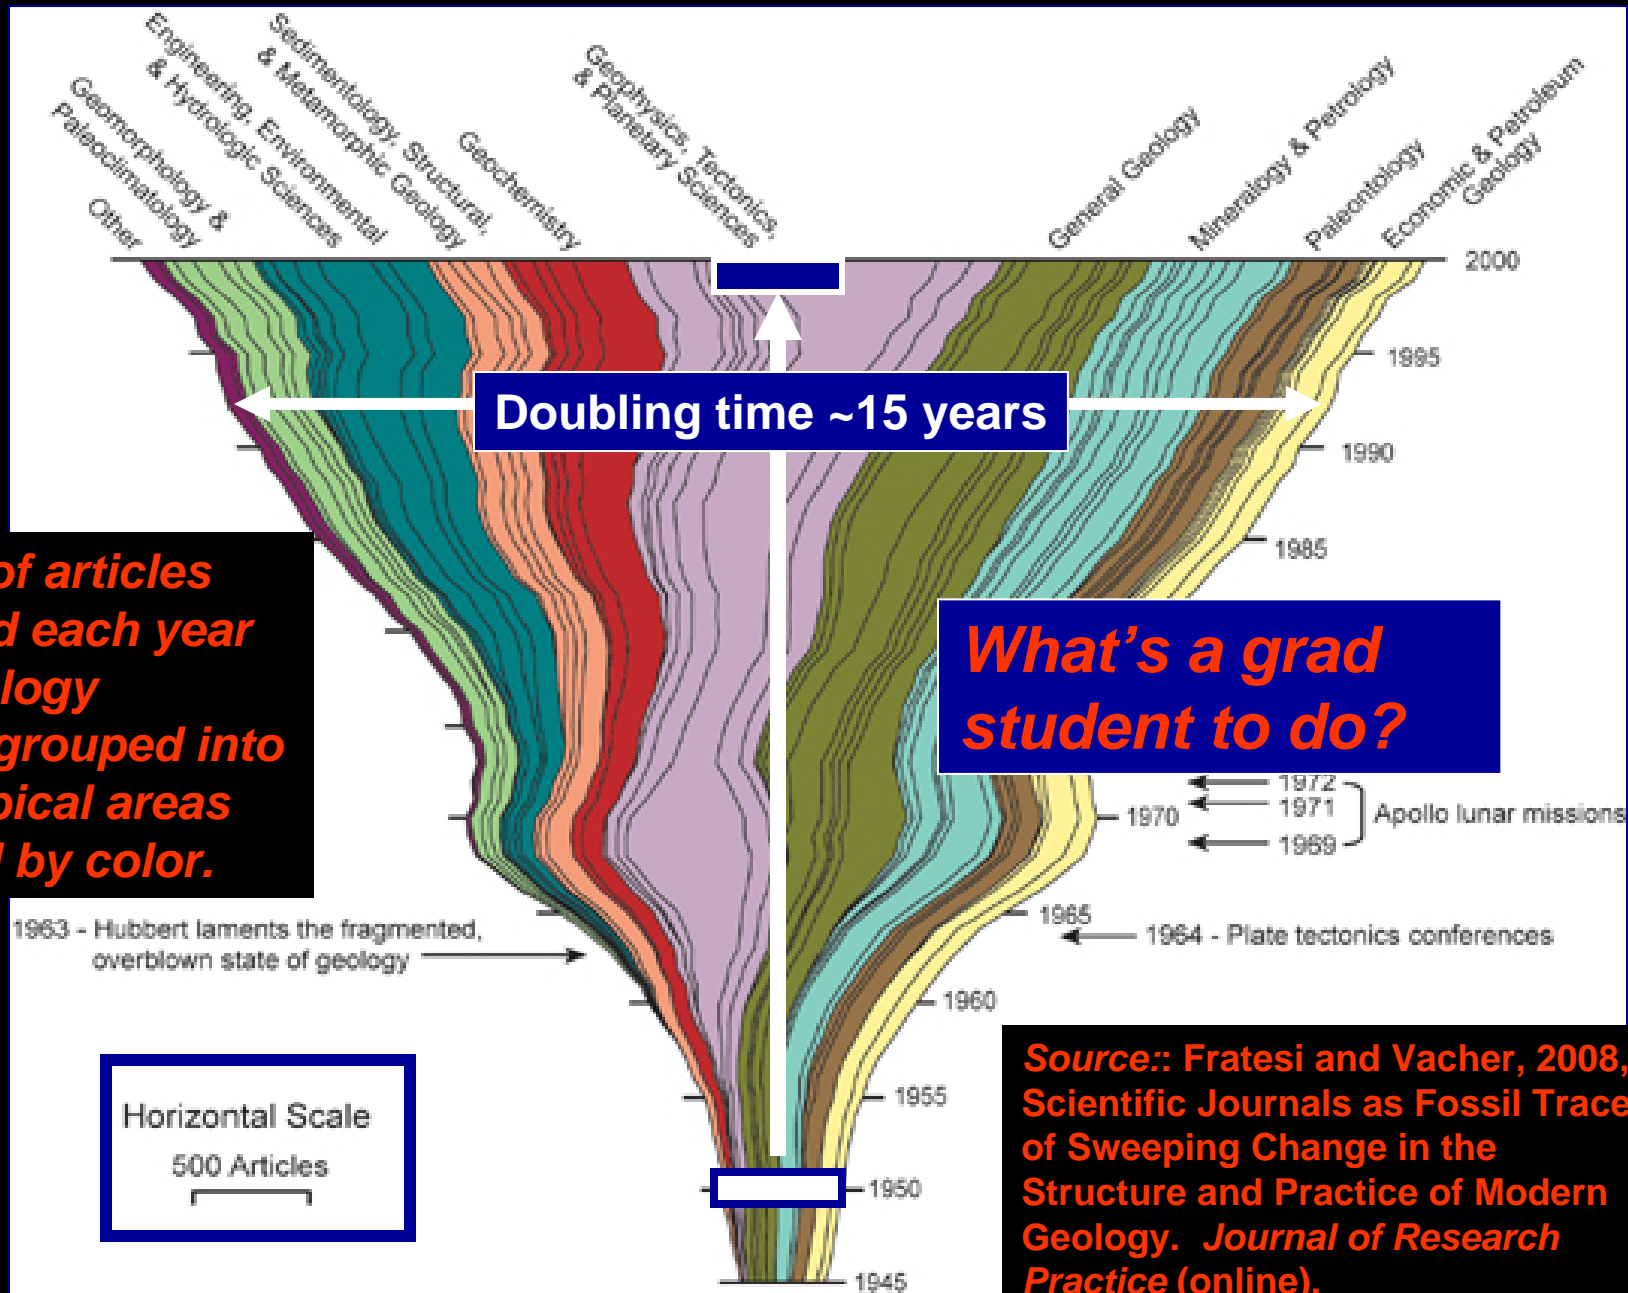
Other

Paleoclimatology

Geomorphology &

Engineering, Environmental & Hydrologic Sciences

Sedimentology, Structural, & Metamorphic Geology

Geochemistry

Geophysics, Tectonics, & Planetary Sciences

General Geology

Mineralogy & Petrology

Paleontology

Economic & Petroleum Geology

2000

1995

Doubling time ~15 years

1990

1985

of articles
d each year
logy
grouped into
pical areas
by color.

What's a grad student to do?

1972
1971
1970
1969
Apollo lunar missions

1965
1964 - Plate tectonics conferences

1963 - Hubbert laments the fragmented, overblown state of geology

1960

1955

Horizontal Scale
500 Articles

1950

1945

Source:: Fratesi and Vacher, 2008, Scientific Journals as Fossil Trace of Sweeping Change in the Structure and Practice of Modern Geology. Journal of Research Practice (online).